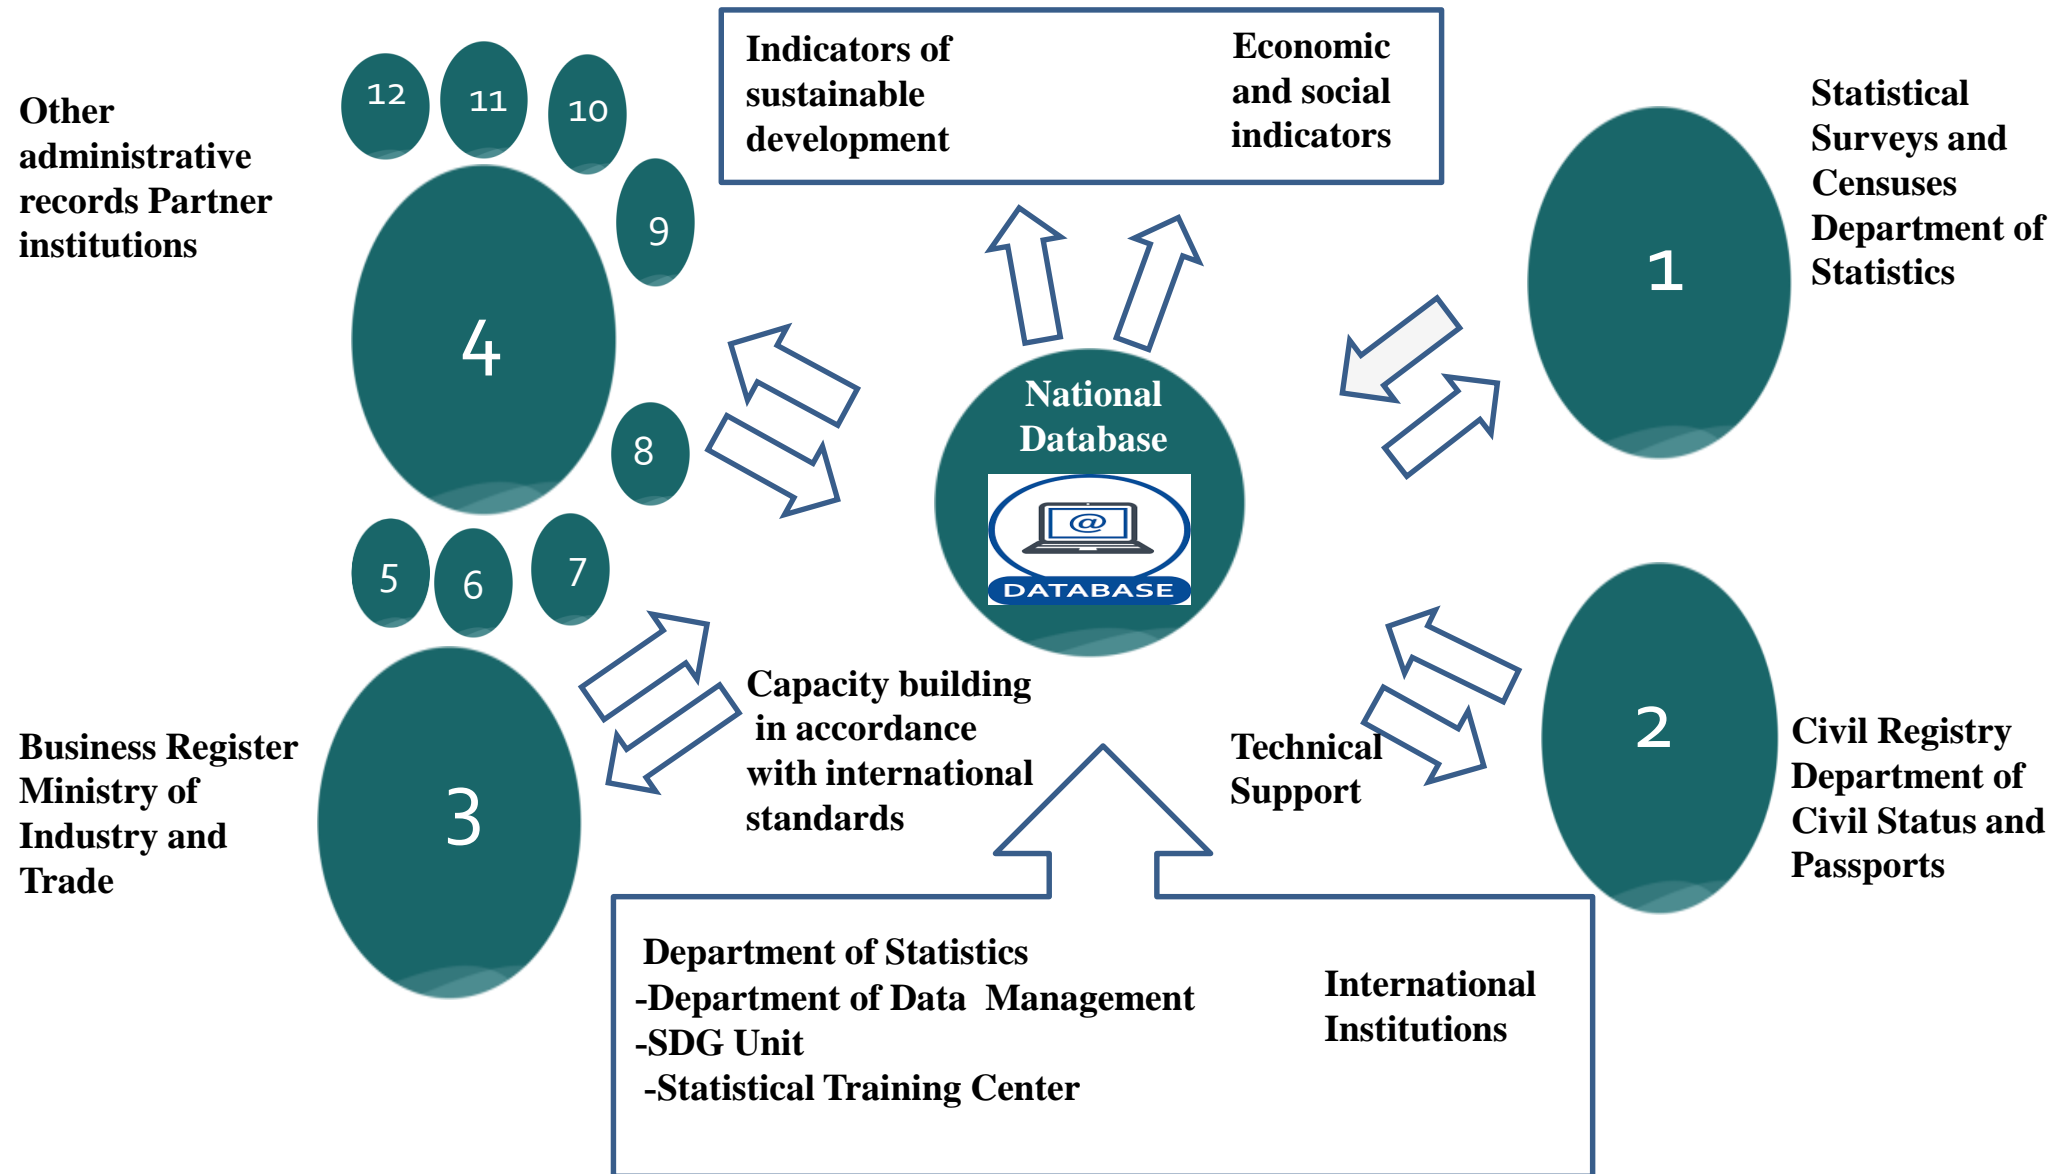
Other administrative records Partner institutions

12

11

10

9

4

8

5

6

7

Indicators of sustainable development

Economic and social indicators

Statistical Surveys and Censuses Department of Statistics

1

National Database

@

DATABASE

Capacity building in accordance with international standards

Technical Support

2

Civil Registry Department of Civil Status and Passports

3

Business Register Ministry of Industry and Trade

Department of Statistics
-Department of Data Management
-SDG Unit
-Statistical Training Center

International Institutions